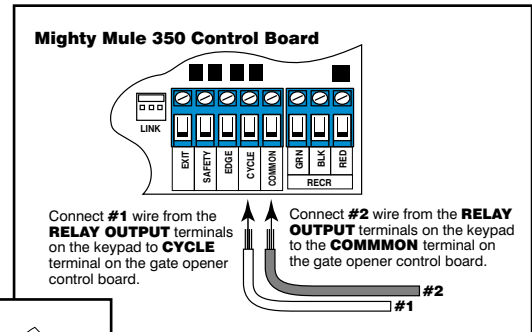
Mighty Mule 350 Control Board

LINK

EXIT
SAFETY
EDGE
CYCLE
COMMON
GRN
BLK
RED
RECR

Connect #1 wire from the RELAY OUTPUT terminals on the keypad to CYCLE terminal on the gate opener control board.

Connect #2 wire from the RELAY OUTPUT terminals on the keypad to the COMMMON terminal on the gate opener control board.

#2
#1